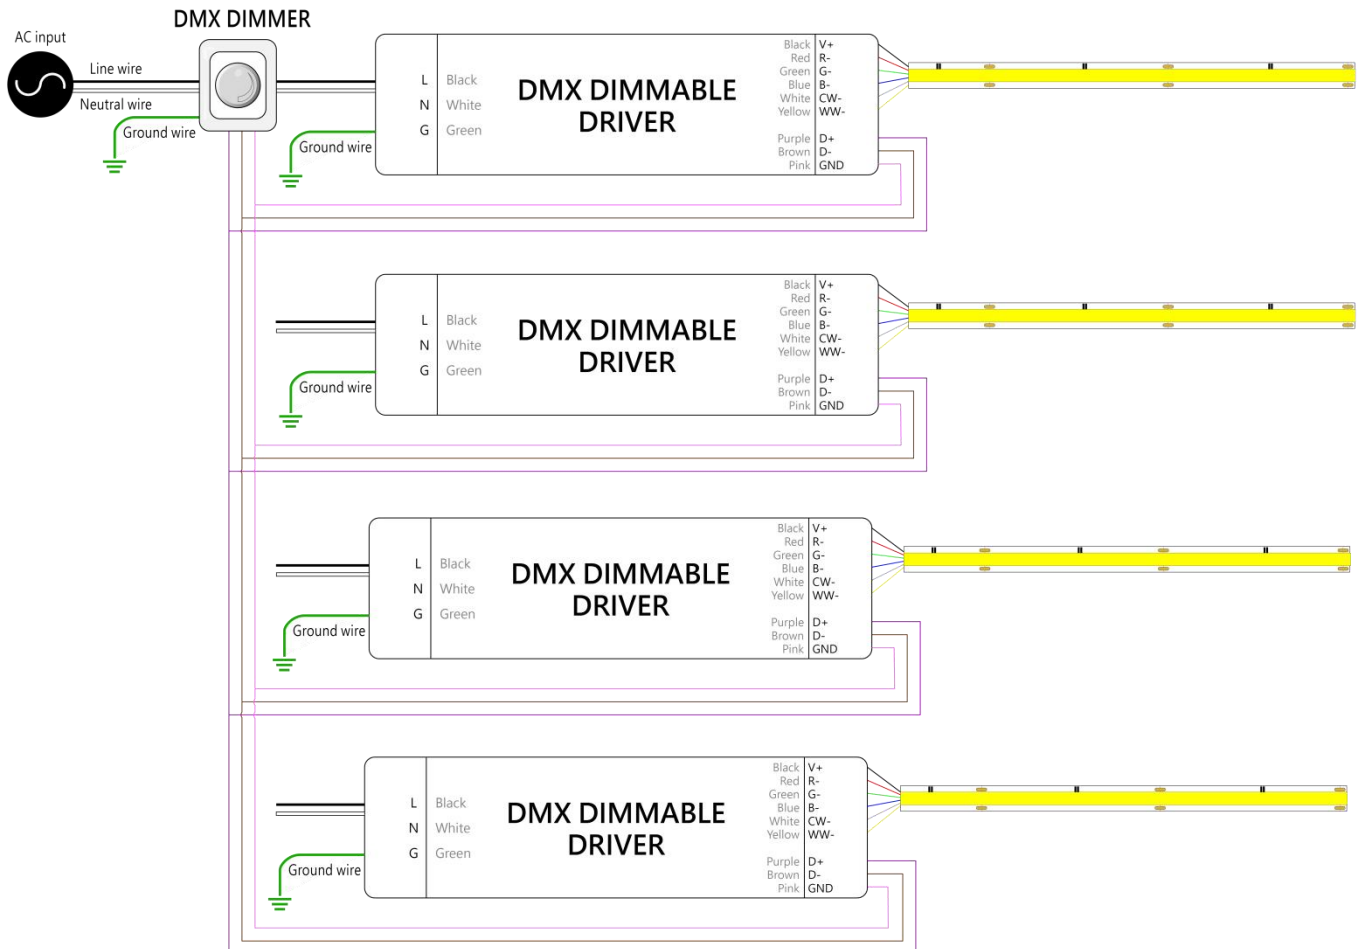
DMX DIMMER

AC input
Line wire
Neutral wire
Ground wire

Ground wire
L Black
N White
G Green
DMX DIMMABLE DRIVER
Black V+
Red R-
Green G-
Blue B-
White CW-
Yellow WW-
Purple D+
Brown D-
Pink GND

Ground wire
L Black
N White
G Green
DMX DIMMABLE DRIVER
Black V+
Red R-
Green G-
Blue B-
White CW-
Yellow WW-
Purple D+
Brown D-
Pink GND

Ground wire
L Black
N White
G Green
DMX DIMMABLE DRIVER
Black V+
Red R-
Green G-
Blue B-
White CW-
Yellow WW-
Purple D+
Brown D-
Pink GND

Ground wire
L Black
N White
G Green
DMX DIMMABLE DRIVER
Black V+
Red R-
Green G-
Blue B-
White CW-
Yellow WW-
Purple D+
Brown D-
Pink GND